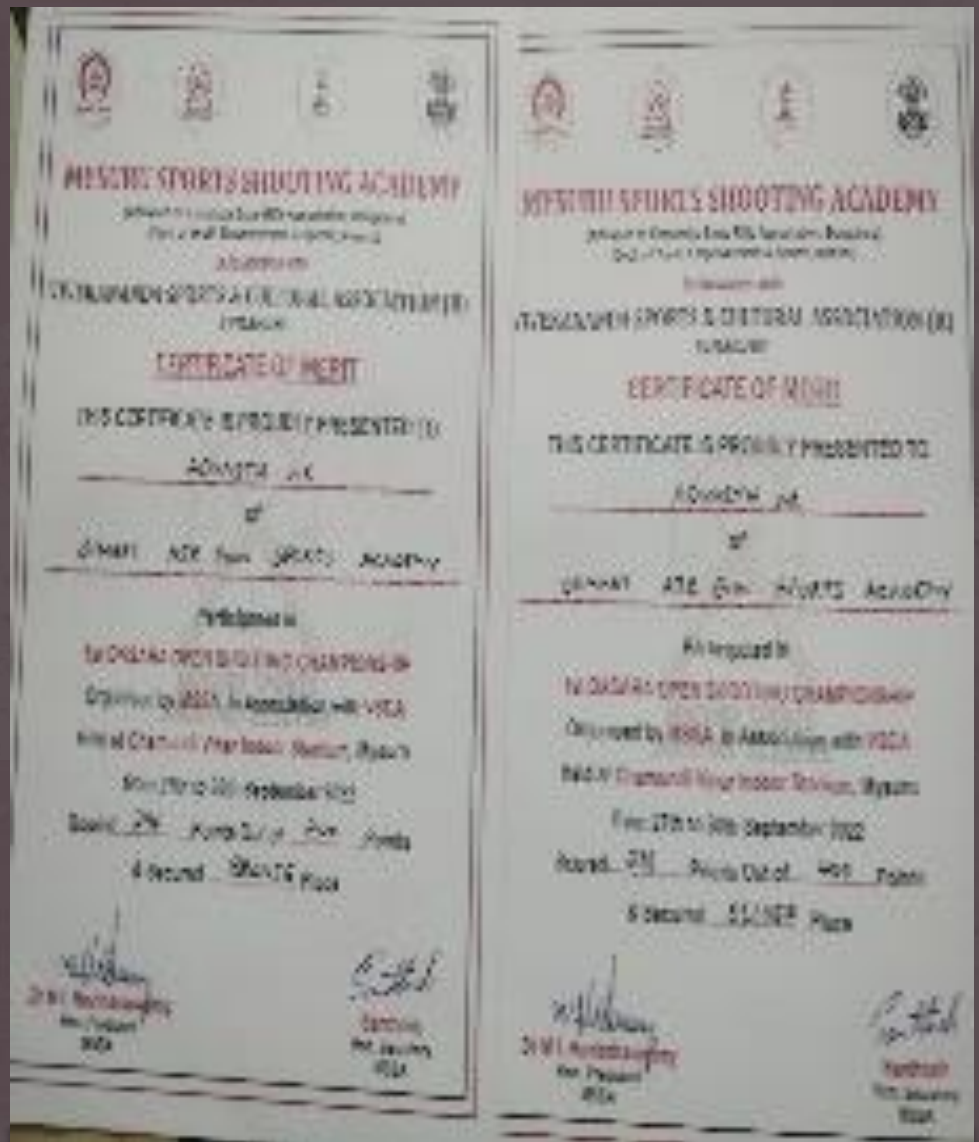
MYSURU SPORTS SHOOTING ACADEMY

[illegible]

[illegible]

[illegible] SPORTS & CULTURAL ASSOCIATION (R)

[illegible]

CERTIFICATE OF MERIT

THIS CERTIFICATE IS PROUDLY PRESENTED TO

ADVAITH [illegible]

of

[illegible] ATE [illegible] SPORTS ACADEMY

Participated in

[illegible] DASARA OPEN SHOOTING CHAMPIONSHIP

Organised by MSSA in Association with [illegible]

Held at Chamundi Vihar Indoor Stadium, Mysuru

from 27th to 30th September 2022

Scored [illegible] Points Out of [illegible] Points

& Secured BRONZE Place

Dr. M.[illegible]
Hon. President
MSSA

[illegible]
Hon. Secretary
MSSA

MYSURU SPORTS SHOOTING ACADEMY

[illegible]

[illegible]

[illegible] SPORTS & CULTURAL ASSOCIATION (R)

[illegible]

CERTIFICATE OF MERIT

THIS CERTIFICATE IS PROUDLY PRESENTED TO

ADVAITH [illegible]

of

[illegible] ATE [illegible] SPORTS ACADEMY

Participated in

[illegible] DASARA OPEN SHOOTING CHAMPIONSHIP

Organised by MSSA in Association with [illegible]

Held at Chamundi Vihar Indoor Stadium, Mysuru

from 27th to 30th September 2022

Scored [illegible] Points Out of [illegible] Points

& Secured SILVER Place

Dr. M.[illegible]
Hon. President
MSSA

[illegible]
Hon. Secretary
MSSA